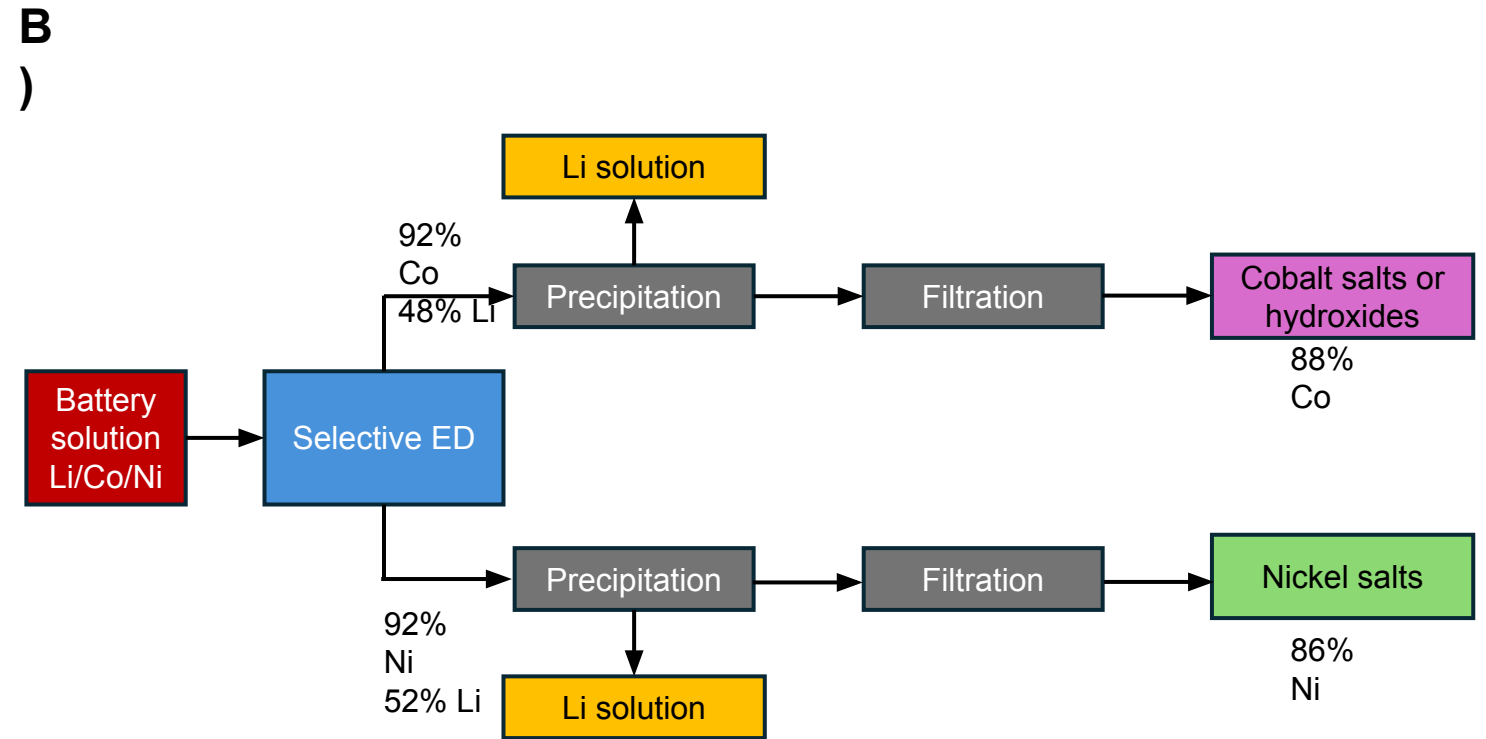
B
)

Li solution

92%
Co
48% Li

Precipitation

Filtration

Cobalt salts or hydroxides

88%
Co

Battery solution Li/Co/Ni

Selective ED

Precipitation

Filtration

Nickel salts

92%
Ni
52% Li

Li solution

86%
Ni